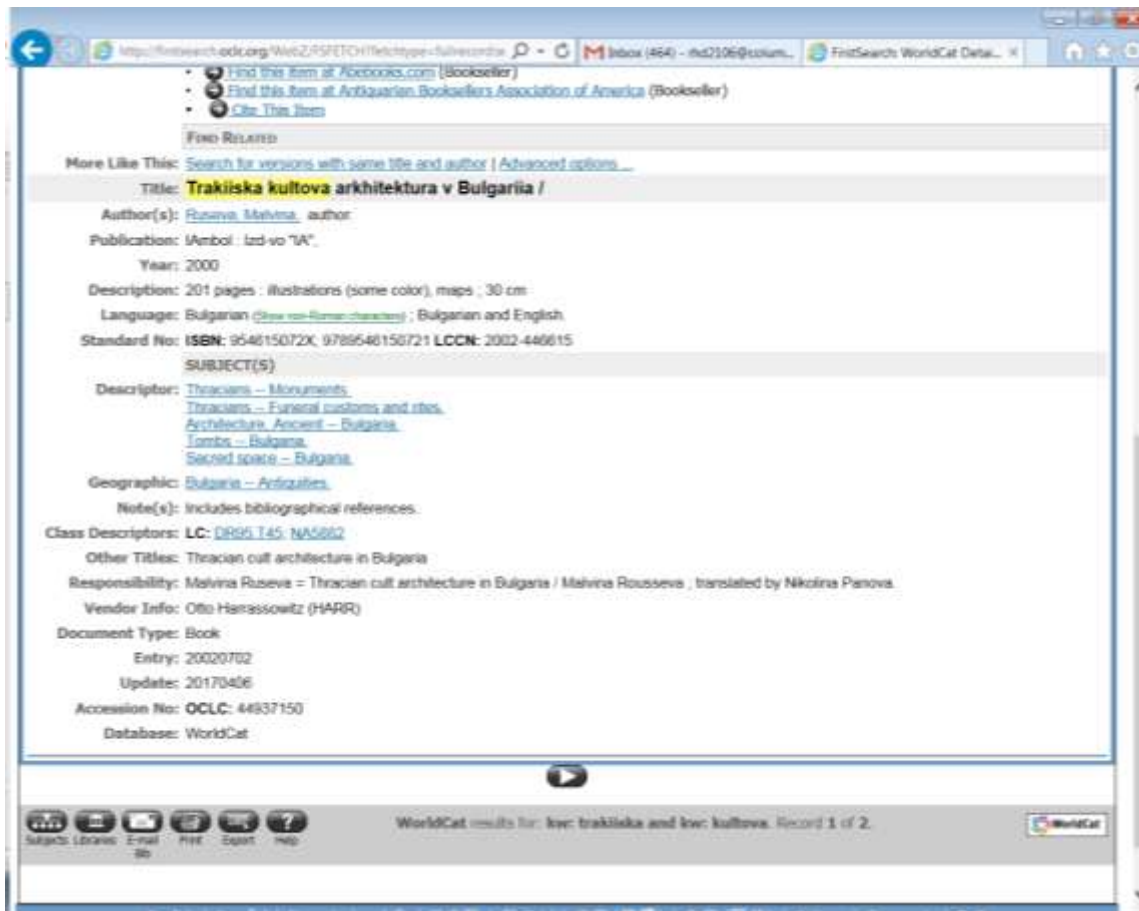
https://firstsearch.oclc.org/WebZ/FSFETCH?fetchtype=fullrecord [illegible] Inbox (464) - rhd2106@colum... FirstSearch: WorldCat Detai... ×

Find this item at Abebooks.com (Bookseller)
Find this item at Antiquarian Booksellers Association of America (Bookseller)
Cite This Item

FIND RELATED

More Like This: Search for versions with same title and author | Advanced options ...

Title: Trakiiska kultova arkhitektura v Bulgariia /

Author(s): Ruseva, Malvina, author.

Publication: IAmbol : Izd-vo "IA",

Year: 2000

Description: 201 pages : illustrations (some color), maps ; 30 cm

Language: Bulgarian (Show non-Roman characters) ; Bulgarian and English.

Standard No: ISBN: 954615072X; 9789546150721 LCCN: 2002-446615

SUBJECT(S)

Descriptor: Thracians -- Monuments.
Thracians -- Funeral customs and rites.
Architecture, Ancient -- Bulgaria.
Tombs -- Bulgaria.
Sacred space -- Bulgaria.

Geographic: Bulgaria -- Antiquities.

Note(s): Includes bibliographical references.

Class Descriptors: LC: DR95.T45; NA5682

Other Titles: Thracian cult architecture in Bulgaria

Responsibility: Malvina Ruseva = Thracian cult architecture in Bulgaria / Malvina Rousseva ; translated by Nikolina Panova.

Vendor Info: Otto Harrassowitz (HARR)

Document Type: Book

Entry: 20020702

Update: 20170406

Accession No: OCLC: 44937150

Database: WorldCat

Subjects Libraries E-mail Print Export Help

WorldCat results for: kw: trakiiska and kw: kultova. Record 1 of 2.

WorldCat